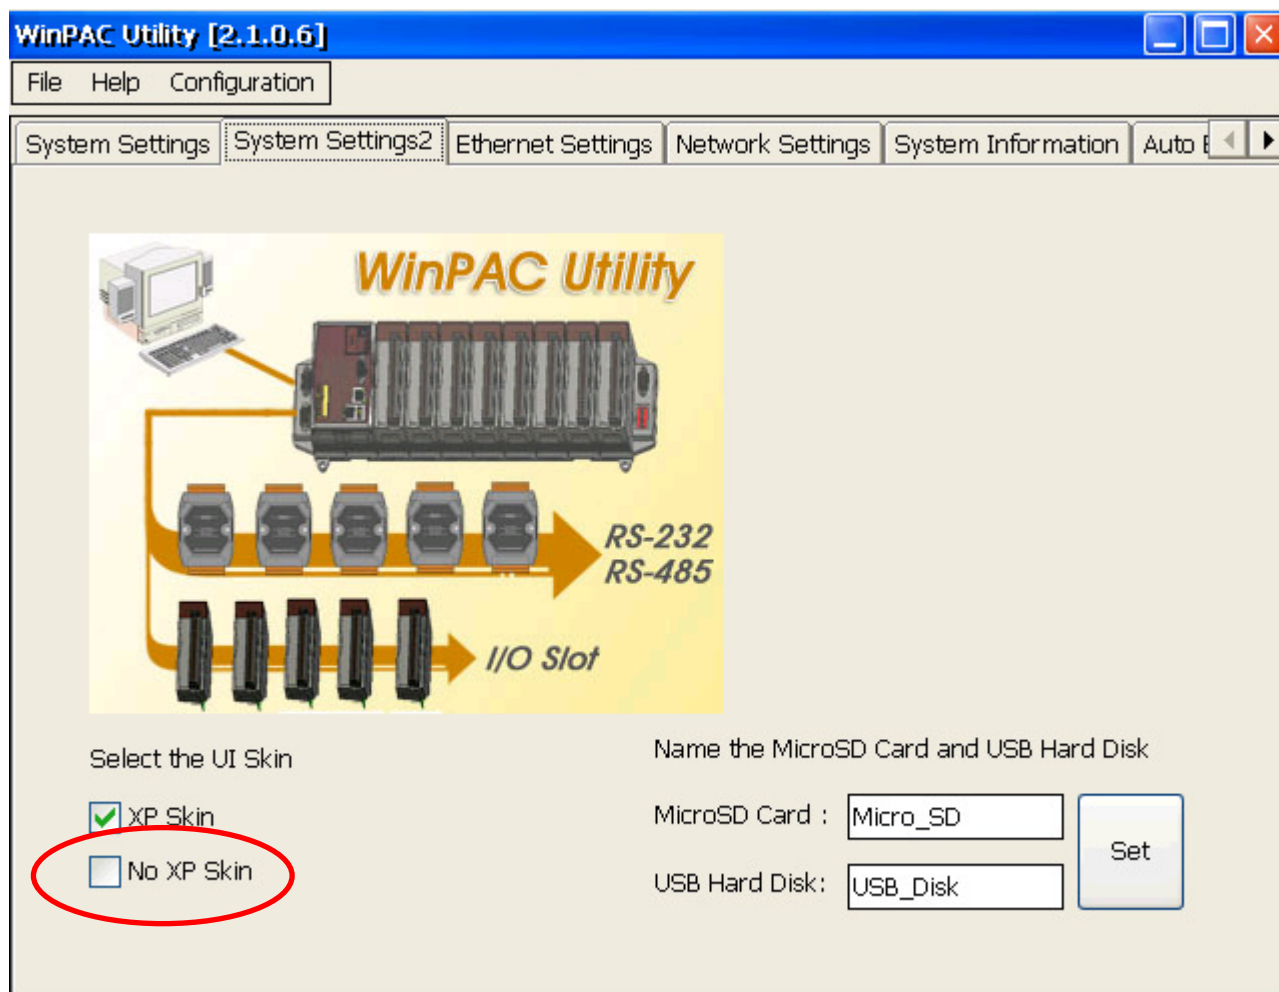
WinPAC Utility [2.1.0.6]

File Help Configuration

System Settings System Settings2 Ethernet Settings Network Settings System Information Auto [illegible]

WinPAC Utility

RS-232
RS-485

I/O Slot

Select the UI Skin

XP Skin

No XP Skin

Name the MicroSD Card and USB Hard Disk

MicroSD Card : Micro_SD

USB Hard Disk: USB_Disk

Set